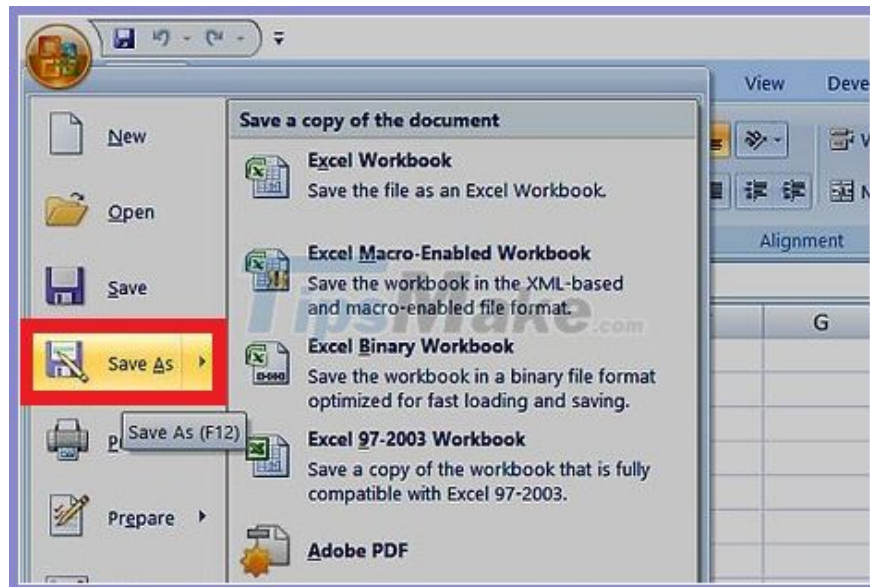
View
Deve
Alignment
G

New
Open
Save
Save As
P
Save As (F12)
Prepare

Save a copy of the document

Excel Workbook
Save the file as an Excel Workbook.

Excel Macro-Enabled Workbook
Save the workbook in the XML-based and macro-enabled file format.

Excel Binary Workbook
Save the workbook in a binary file format optimized for fast loading and saving.

Excel 97-2003 Workbook
Save a copy of the workbook that is fully compatible with Excel 97-2003.

Adobe PDF

TipsMake.com